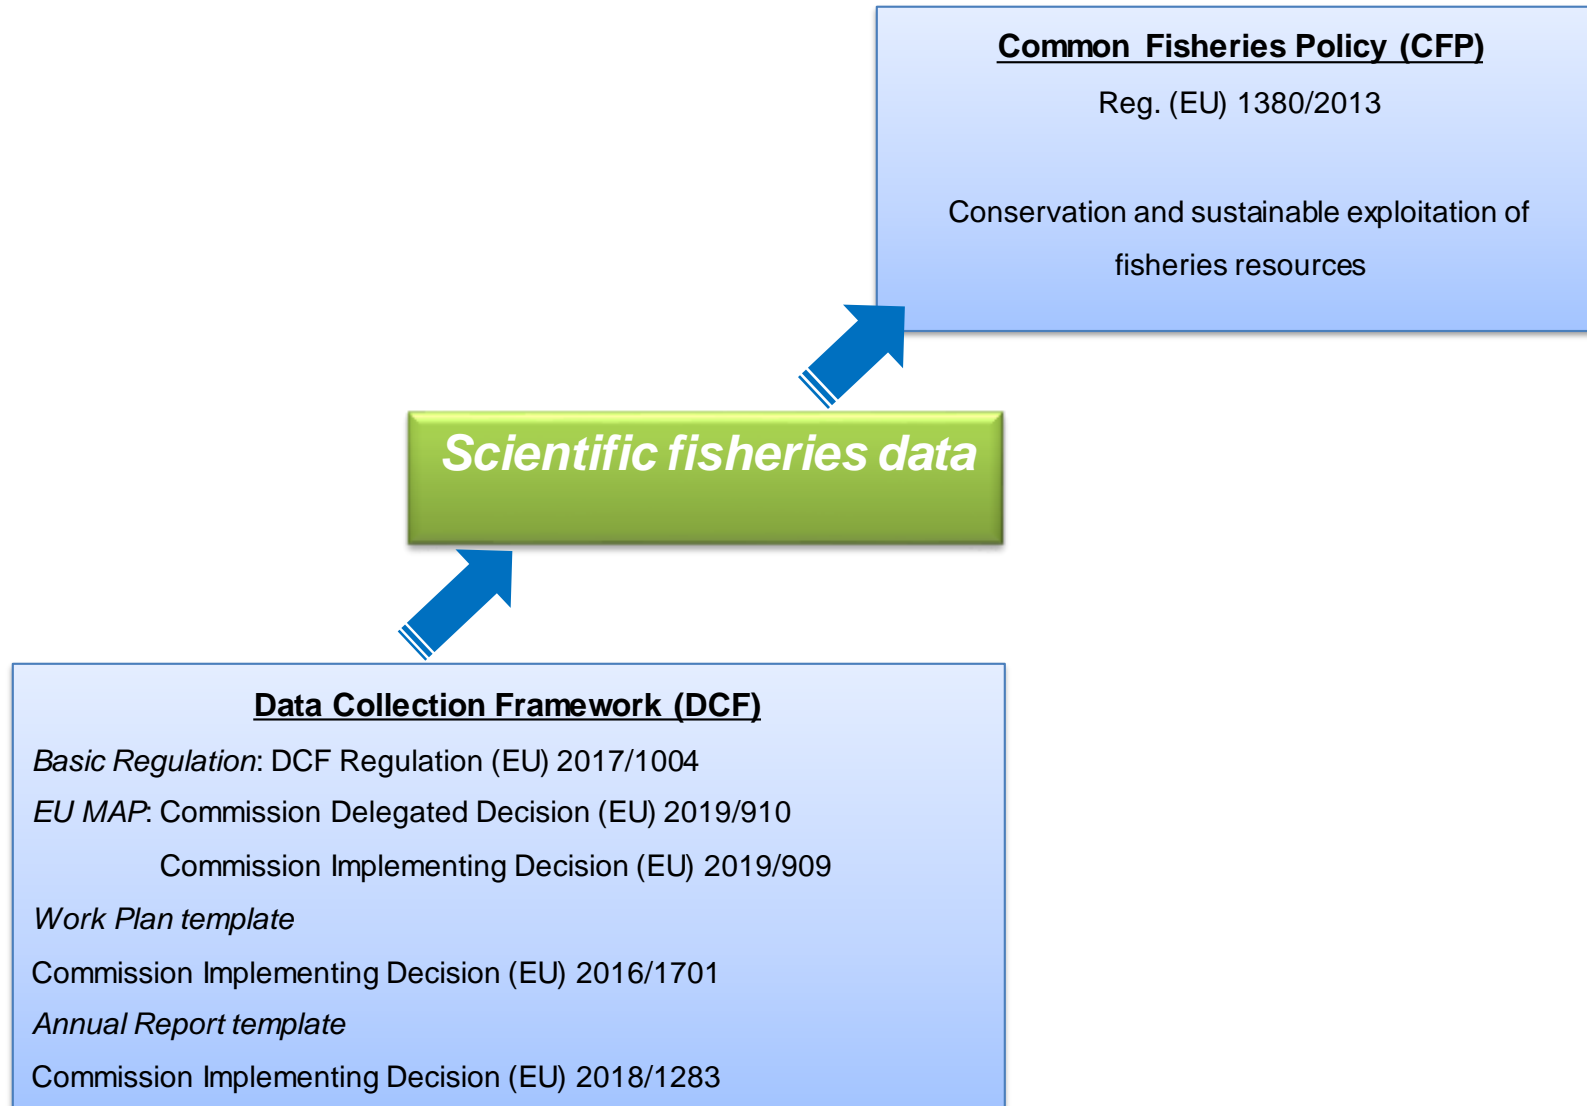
Common Fisheries Policy (CFP)

Reg. (EU) 1380/2013

Conservation and sustainable exploitation of fisheries resources

Scientific fisheries data

Data Collection Framework (DCF)

Basic Regulation: DCF Regulation (EU) 2017/1004

EU MAP: Commission Delegated Decision (EU) 2019/910

Commission Implementing Decision (EU) 2019/909

Work Plan template

Commission Implementing Decision (EU) 2016/1701

Annual Report template

Commission Implementing Decision (EU) 2018/1283